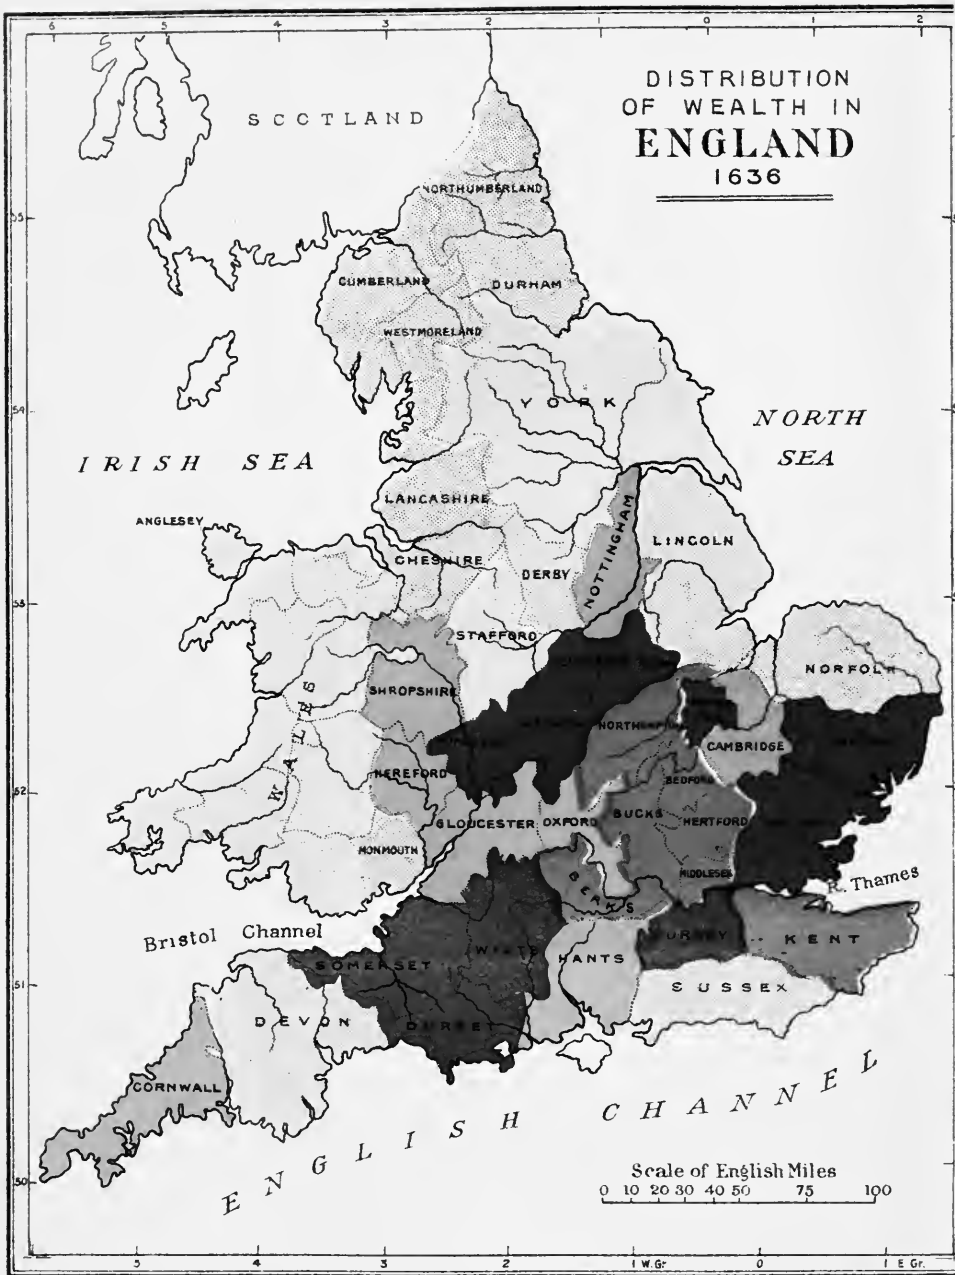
6 5 4 3 2 1 0 1 2

DISTRIBUTION OF WEALTH IN ENGLAND 1636

SCOTLAND

NORTHUMBERLAND

CUMBERLAND

DURHAM

WESTMORELAND

YORK

NORTH SEA

IRISH SEA

LANCASHIRE

ANGLESEY

NOTTINGHAM

LINCOLN

CHESHIRE

DERBY

STAFFORD

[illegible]

NORFOLK

SHROPSHIRE

WALES

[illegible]

NORTHAMP

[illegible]

CAMBRIDGE

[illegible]

HEREFORD

BEDFORD

GLOUCESTER

OXFORD

BUCKS

HERTFORD

MONMOUTH

BERKS

MIDDLESEX

R. Thames

Bristol Channel

WILTS

SURREY

KENT

SOMERSET

HANTS

SUSSEX

DEVON

DORSET

CORNWALL

ENGLISH CHANNEL

Scale of English Miles
0 10 20 30 40 50 75 100

55
54
53
52
51
50

5 4 3 2 1 W.Gr. 0 1 E.Gr.